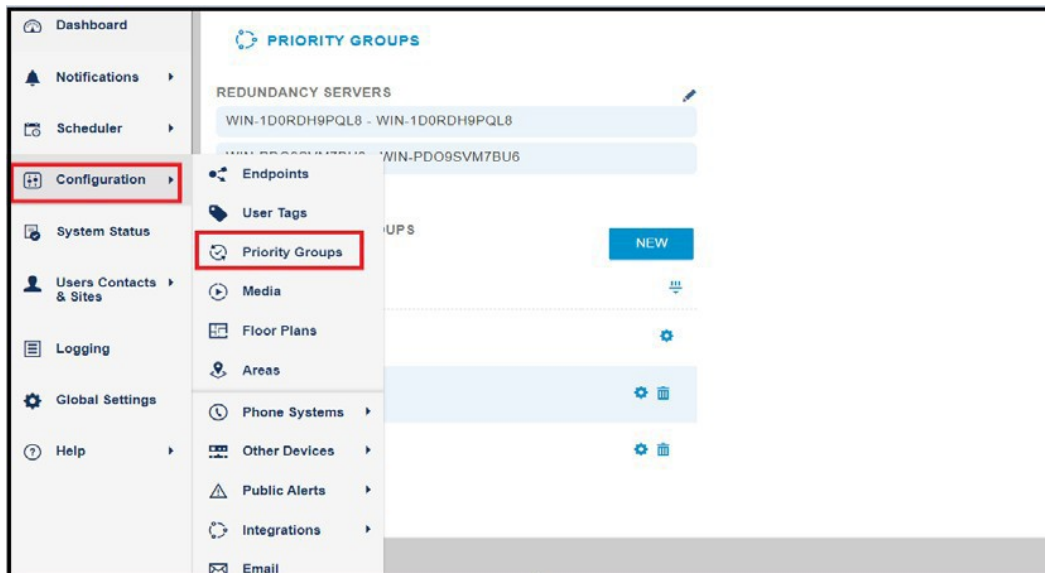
Dashboard

Notifications

Scheduler

Configuration

System Status

Users Contacts & Sites

Logging

Global Settings

Help

Endpoints

User Tags

Priority Groups

Media

Floor Plans

Areas

Phone Systems

Other Devices

Public Alerts

Integrations

Email

PRIORITY GROUPS

REDUNDANCY SERVERS

WIN-1D0RDH9PQL8 - WIN-1D0RDH9PQL8

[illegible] WIN-PDO9SVM7BU6

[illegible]UPS

NEW